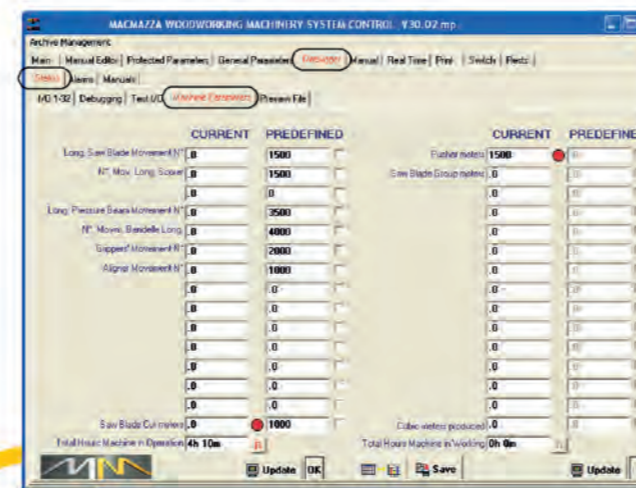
MACMAZZA WOODWORKING MACHINERY SYSTEM CONTROL V30.02 mp

Archive Management

Main | Manual Editor | Protected Parameters | General Parameter | Preloader | Manual | Real Time | Print | Switch | Rests |

Status | Alarms | Manuals |

I/O 1-32 | Debugging | Test I/O | Machine Parameters | Preserve File |

| | CURRENT | PREDEFINED | | CURRENT | PREDEFINE |
|---|---|---|---|---|---|
| Long. Saw Blade Movement N° | 0 | 1500 | Pusher meters | 1500 | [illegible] |
| N°. Mov. Long. Scorer | 0 | 1500 | Saw Blade Group meters | 0 | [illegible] |
| | 0 | 0 | | 0 | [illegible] |
| Long. Pressure Beam Movement N° | 0 | 3500 | | 0 | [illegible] |
| N°. Movim. Bandelle Long. | 0 | 4000 | | 0 | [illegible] |
| Grippers' Movement N° | 0 | 2000 | | 0 | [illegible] |
| Aligner Movement N° | 0 | 1000 | | 0 | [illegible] |
| | 0 | 0 | | 0 | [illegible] |
| | 0 | 0 | | 0 | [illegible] |
| | 0 | 0 | | 0 | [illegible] |
| | 0 | 0 | | 0 | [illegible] |
| | 0 | 0 | | 0 | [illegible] |
| | 0 | 0 | | 0 | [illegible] |
| | 0 | 0 | | 0 | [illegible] |
| Saw Blade Cut meters | 0 | 1000 | Cubic meters produced | 0 | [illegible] |
| Total Hours Machine in Operation | 4h 10m | | Total Hours Machine in Working | 0h 0m | |

Update | OK | Save | Update